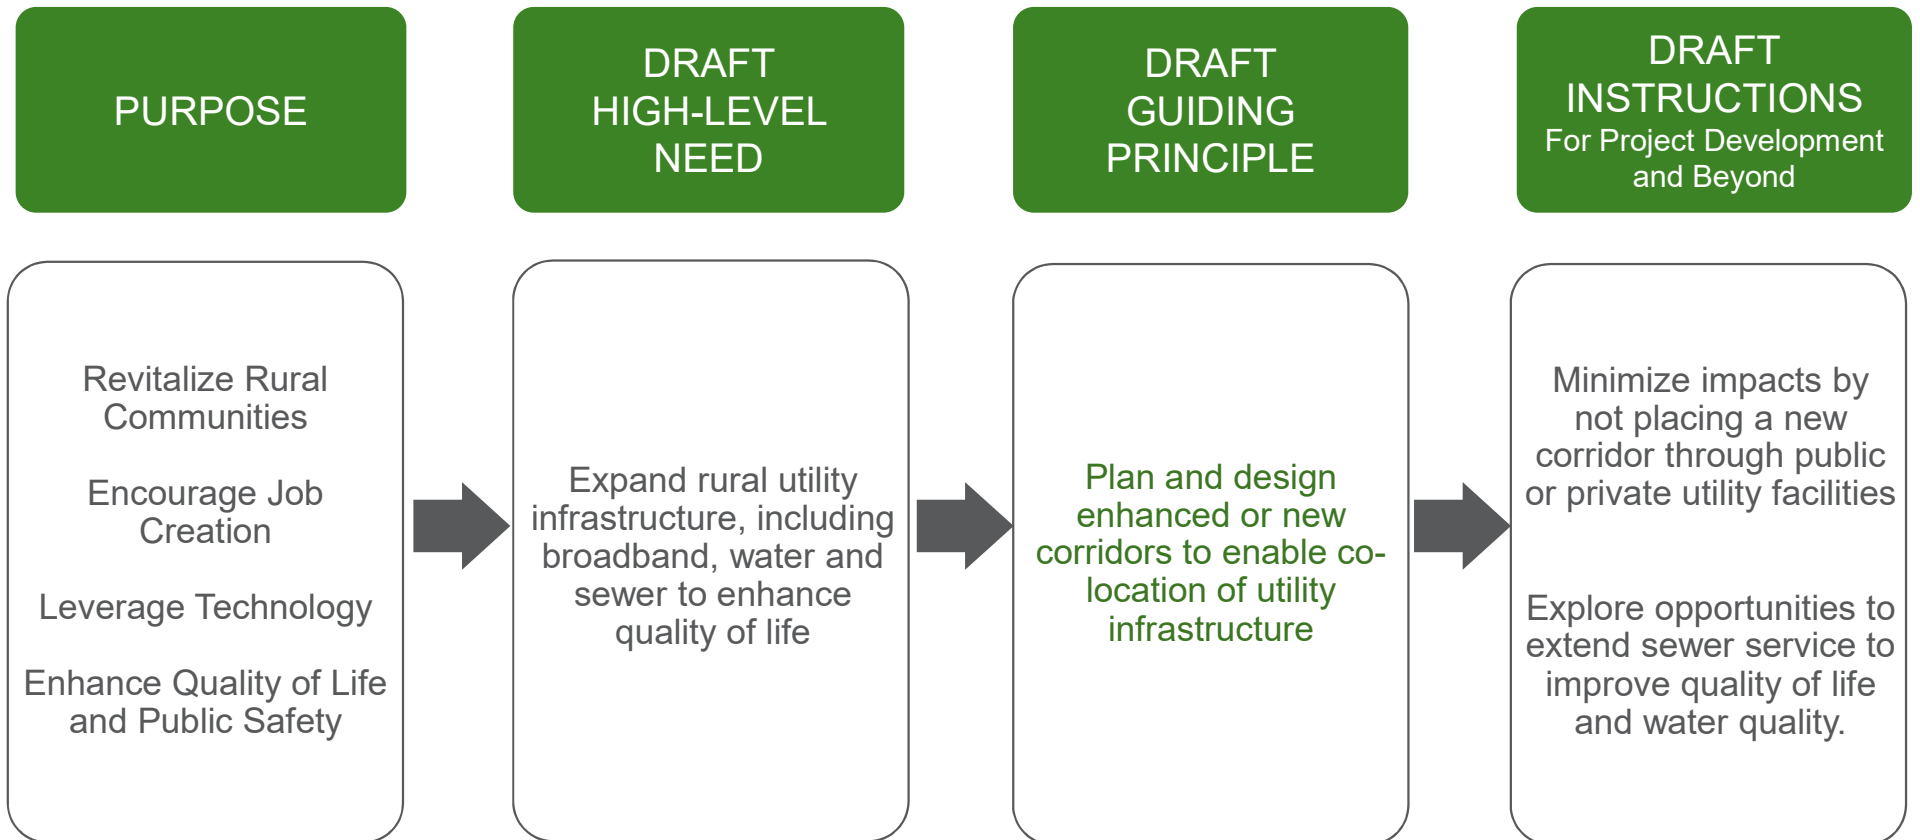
PURPOSE

DRAFT HIGH-LEVEL NEED

DRAFT GUIDING PRINCIPLE

DRAFT INSTRUCTIONS
For Project Development and Beyond

Revitalize Rural Communities

Encourage Job Creation

Leverage Technology

Enhance Quality of Life and Public Safety

Expand rural utility infrastructure, including broadband, water and sewer to enhance quality of life

Plan and design enhanced or new corridors to enable co-location of utility infrastructure

Minimize impacts by not placing a new corridor through public or private utility facilities

Explore opportunities to extend sewer service to improve quality of life and water quality.